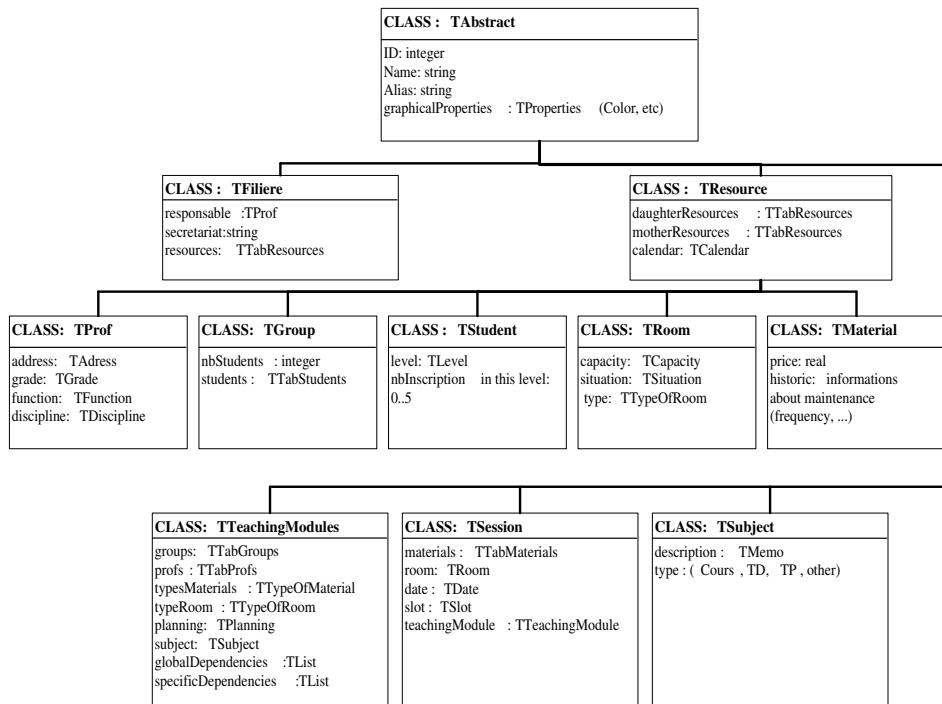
CLASS : TAbstract

ID: integer
Name: string
Alias: string
graphicalProperties : TProperties (Color, etc)

CLASS : TFiliere

responsable :TProf
secretariat:string
resources: TTabResources

CLASS : TResource

daughterResources : TTabResources
motherResources : TTabResources
calendar: TCalendar

CLASS: TProf

address: TAdress
grade: TGrade
function: TFunction
discipline: TDiscipline

CLASS: TGroup

nbStudents : integer
students : TTabStudents

CLASS : TStudent

level: TLevel
nbInscription in this level: 0..5

CLASS: TRoom

capacity: TCapacity
situation: TSituation
type: TTypeOfRoom

CLASS: TMaterial

price: real
historic: informations about maintenance (frequency, ...)

CLASS: TTeachingModules

groups: TTabGroups
profs : TTabProfs
typesMaterials : TTypeOfMaterial
typeRoom : TTypeOfRoom
planning: TPlanning
subject: TSubject
globalDependencies :TList
specificDependencies :TList

CLASS: TSession

materials : TTabMaterials
room: TRoom
date : TDate
slot : TSlot
teachingModule : TTeachingModule

CLASS: TSubject

description : TMemo
type : ( Cours , TD, TP , other)